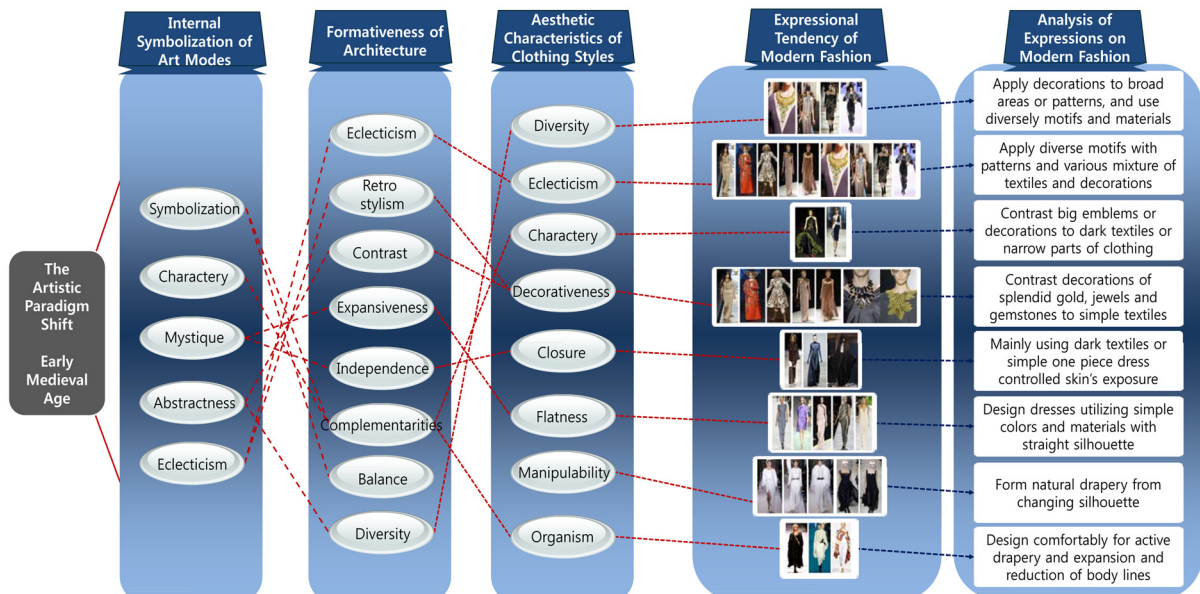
The Artistic Paradigm Shift

Early Medieval Age

Internal Symbolization of Art Modes

Symbolization

Charactery

Mystique

Abstractness

Eclecticism

Formativeness of Architecture

Eclecticism

Retro stylism

Contrast

Expansiveness

Independence

Complementarities

Balance

Diversity

Aesthetic Characteristics of Clothing Styles

Diversity

Eclecticism

Charactery

Decorativeness

Closure

Flatness

Manipulability

Organism

Expressional Tendency of Modern Fashion

Analysis of Expressions on Modern Fashion

Apply decorations to broad areas or patterns, and use diversely motifs and materials

Apply diverse motifs with patterns and various mixture of textiles and decorations

Contrast big emblems or decorations to dark textiles or narrow parts of clothing

Contrast decorations of splendid gold, jewels and gemstones to simple textiles

Mainly using dark textiles or simple one piece dress controlled skin's exposure

Design dresses utilizing simple colors and materials with straight silhouette

Form natural drapery from changing silhouette

Design comfortably for active drapery and expansion and reduction of body lines